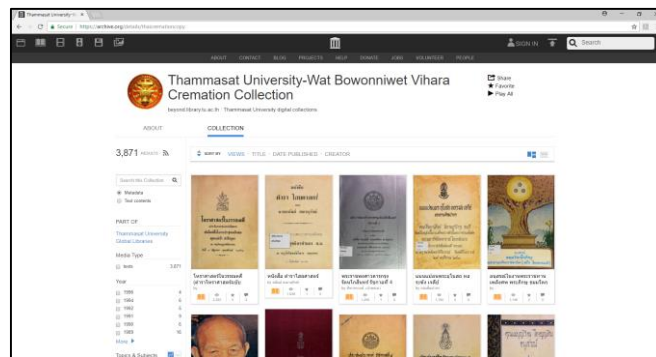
Thammasat University-W ×

Secure | https://archive.org/details/thammasatwatcremation

ABOUT CONTACT BLOG PROJECTS HELP DONATE JOBS VOLUNTEER PEOPLE

SIGN IN

Search

Thammasat University-Wat Bowonniwet Vihara Cremation Collection

beyond.library.tu.ac.th · Thammasat University digital collections

Share
Favorite
Play All

ABOUT

COLLECTION

3,871 RESULTS

SORT BY VIEWS TITLE DATE PUBLISHED CREATOR

Search this Collection

Metadata
Text contents

PART OF

Thammasat University Global Libraries

Media Type

texts 3,871

Year

1996
1994
1992
1991
1990
1989

More

Topics & Subjects

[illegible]

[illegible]

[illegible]

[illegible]

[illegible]